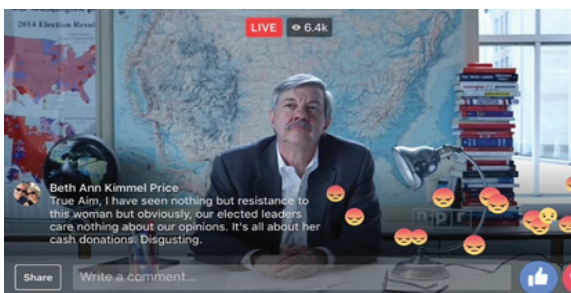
2014 Election Resul

LIVE 6.4k

Beth Ann Kimmel Price
True Aim, I have seen nothing but resistance to this woman but obviously, our elected leaders care nothing about our opinions. It's all about her cash donations. Disgusting.

npr

Share

Write a comment...